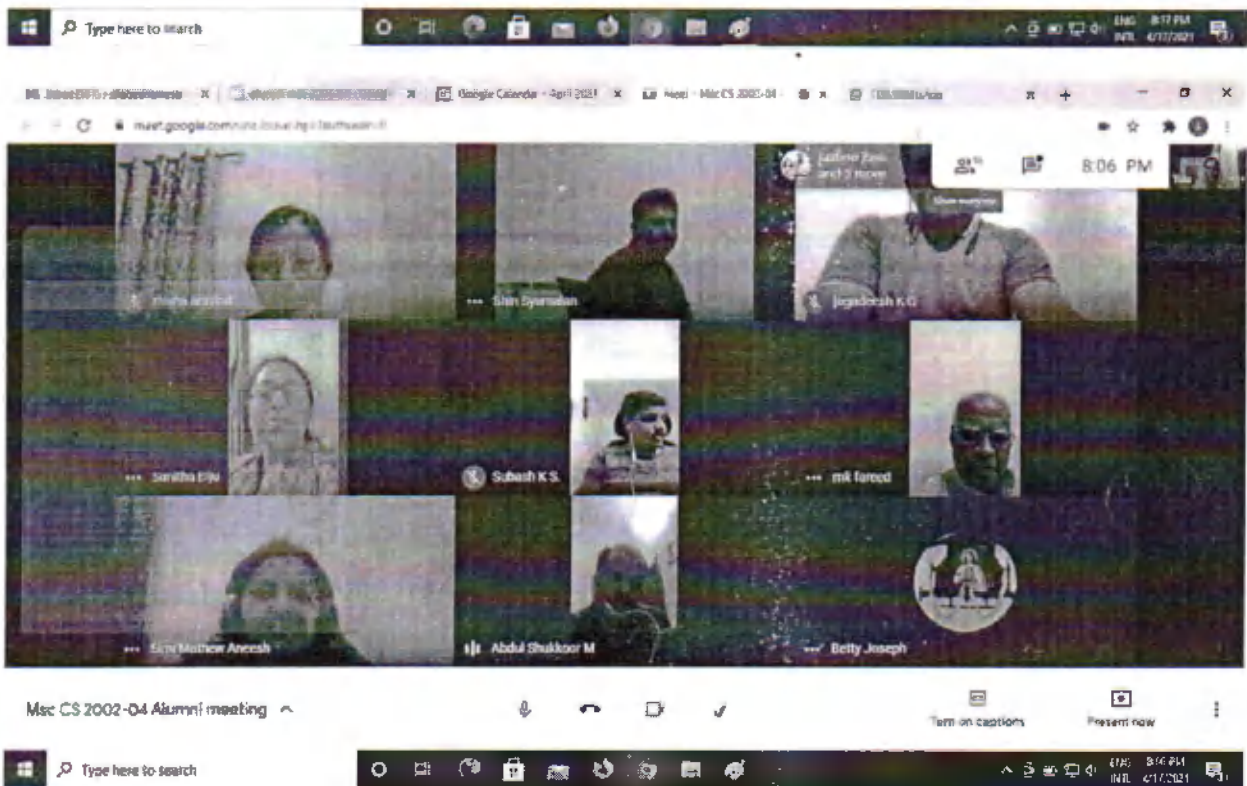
Type here to search

ENG 8:17 PM INTL 4/17/2021

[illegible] × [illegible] × Google Calendar - April 2021 × Meet - Msc CS 2002-04 × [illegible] ×

meet.google.com/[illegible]

Jasline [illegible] and 3 more

8:06 PM

Show everyone

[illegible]

Shin Syamalan

Jegadeesh K G

Smitha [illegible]

Subash K S

mk fareed

Sini Mathew Aneesh

Abdul Shukkoor M

Betty Joseph

Msc CS 2002-04 Alumni meeting

Turn on captions

Present now

Type here to search

ENG 8:06 PM INTL 4/17/2021